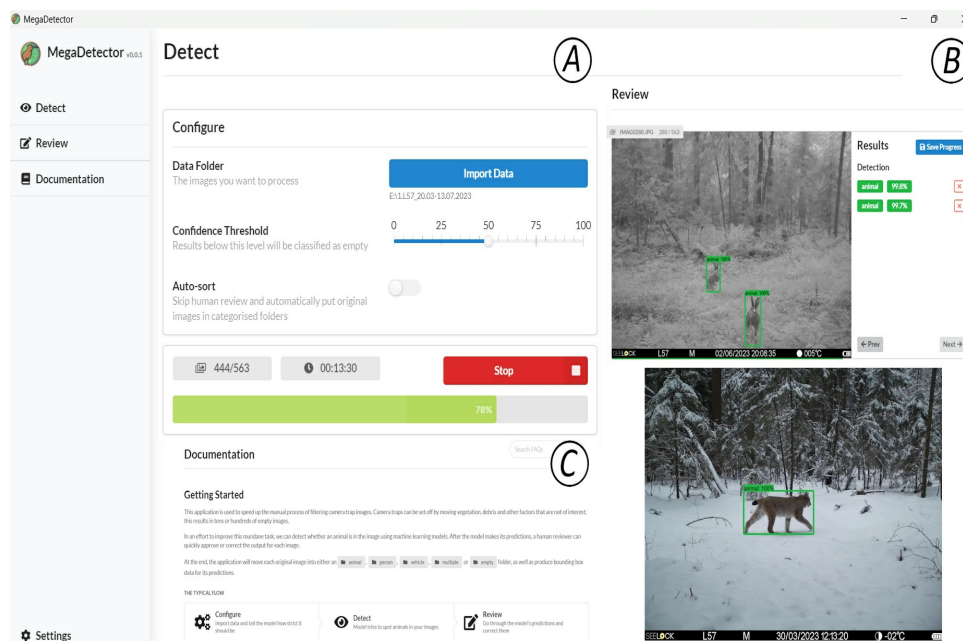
MegaDetector

MegaDetector v0.0.1

Detect

Review

Documentation

Settings

Detect

(A)

(B)

Review

Configure

Data Folder
The images you want to process

Import Data

E:\1.L57_20.03-13.07.2023

Confidence Threshold
Results below this level will be classified as empty

0 25 50 75 100

Auto-sort
Skip human review and automatically put original images in categorised folders

444/563

00:13:30

Stop

78%

Documentation

Search FAQs

(C)

Getting Started

This application is used to speed up the manual process of filtering camera trap images. Camera traps can be set off by moving vegetation, debris and other factors that are not of interest; this results in tens or hundreds of empty images.

In an effort to improve this mundane task, we can detect whether an animal is in the image using machine learning models. After the model makes its predictions, a human reviewer can quickly approve or correct the output for each image.

At the end, the application will move each original image into either an animal person vehicle multiple or empty folder, as well as produce bounding box data for its predictions.

THE TYPICAL FLOW

Configure
Import data and tell the model how strict it should be

Detect
Model tries to spot animals in your images

Review
Go through the model's predictions and correct them

IMAG0280.JPG 280/563

animal 100%

animal 100%

SEELOCK L57 M 02/06/2023 20:08:35 005°C

Results

Save Progress

Detection

animal 99.8%

animal 99.7%

← Prev

Next →

animal 100%

SEELOCK L57 M 30/03/2023 12:13:20 -02°C